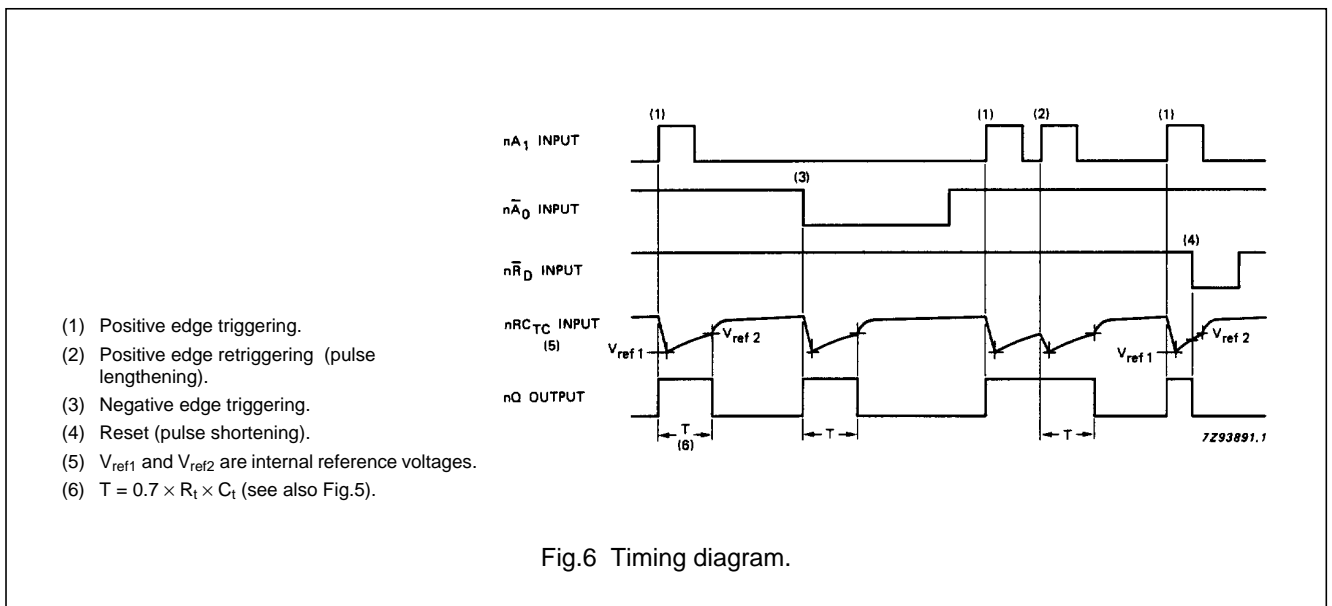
(1) Positive edge triggering.

(2) Positive edge retriggering (pulse lengthening).

(3) Negative edge triggering.

(4) Reset (pulse shortening).

(5) $V_{ref1}$ and $V_{ref2}$ are internal reference voltages.

(6) $T = 0.7 \times R_t \times C_t$ (see also Fig.5).

(1)
(1)
(2)
(1)

$nA_1$ INPUT

(3)

$n\bar{A}_0$ INPUT

(4)

$n\bar{R}_D$ INPUT

$nRC_{TC}$ INPUT
(5)

$V_{ref\,1}$
$V_{ref\,2}$
$V_{ref\,1}$
$V_{ref\,2}$

nQ OUTPUT

T
(6)
T
T

7Z93891.1

Fig.6 Timing diagram.